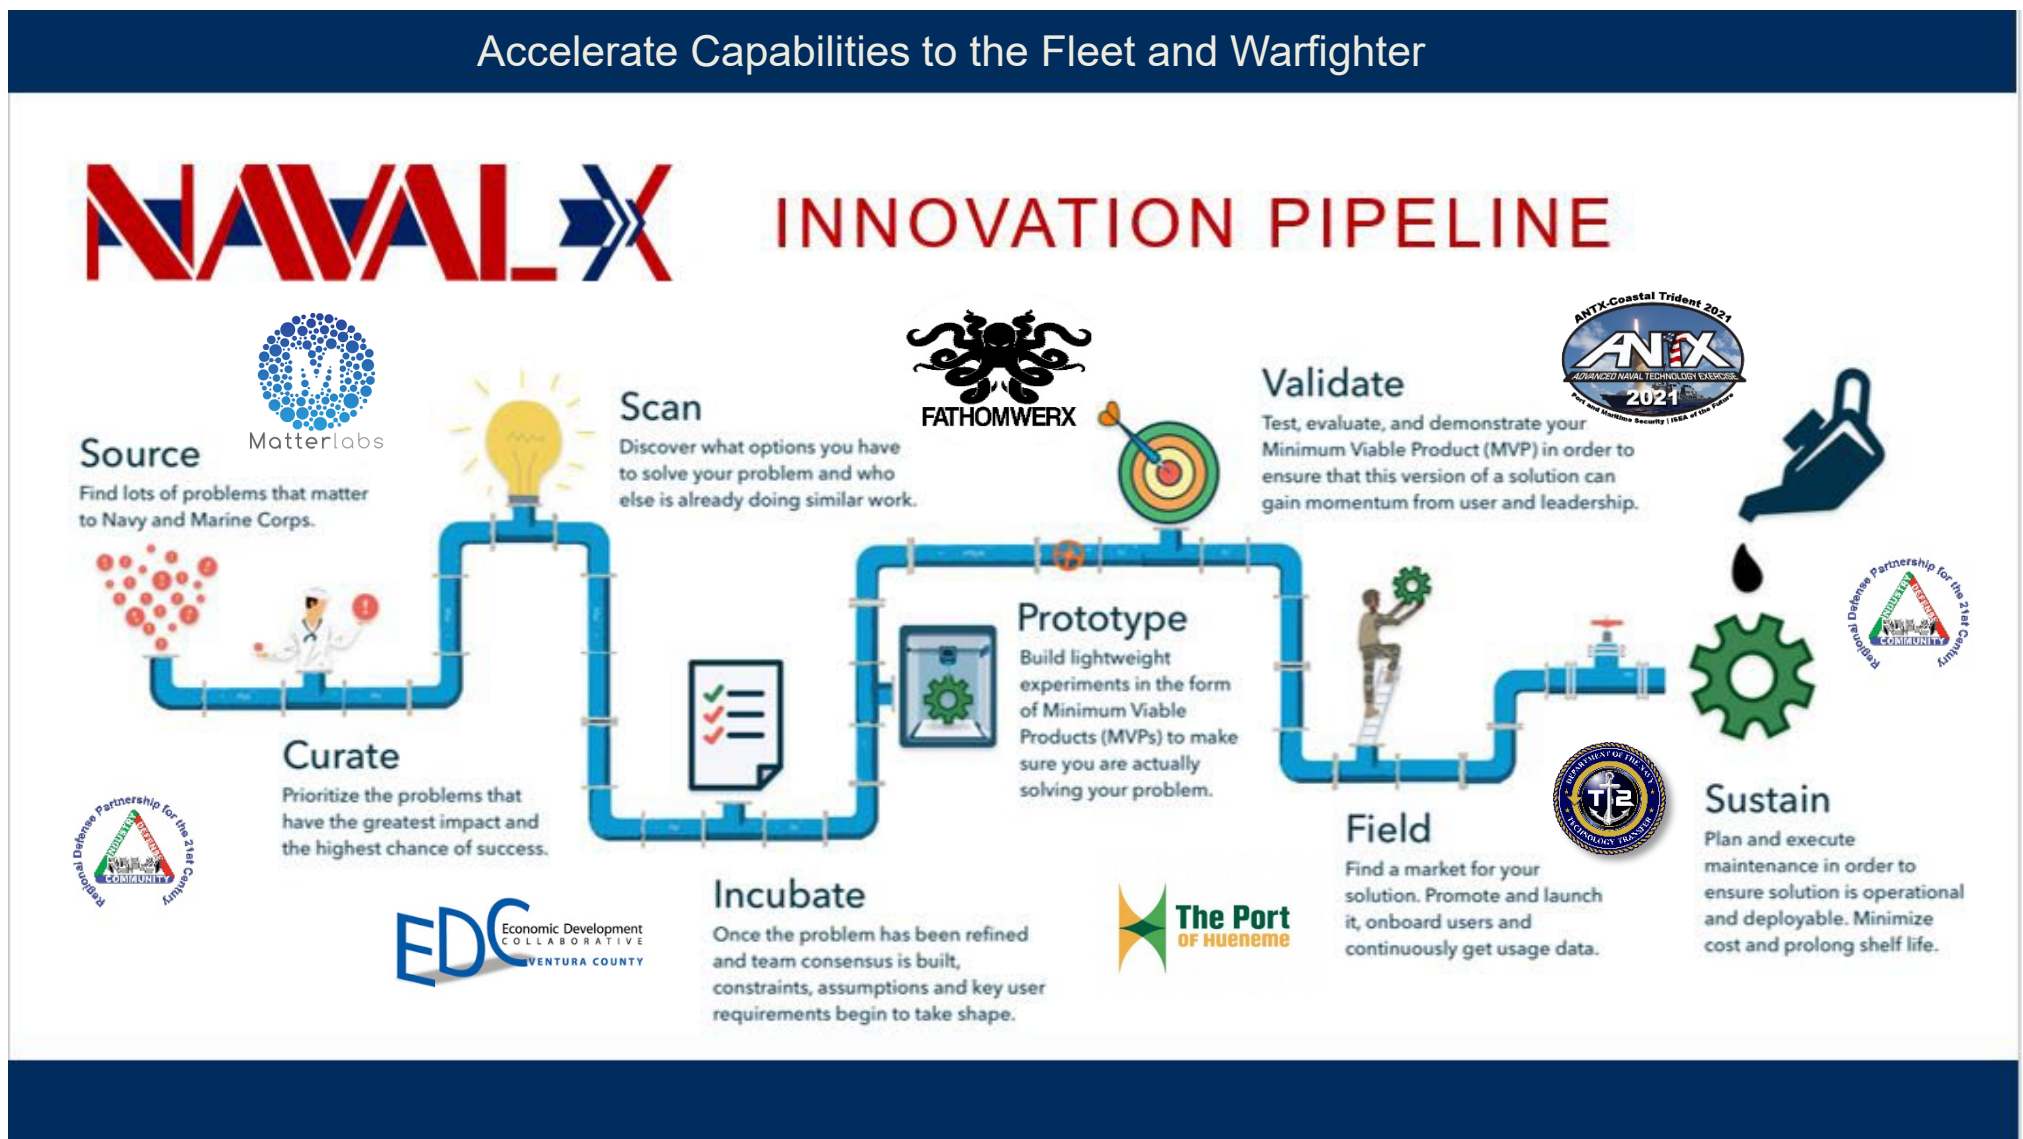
Accelerate Capabilities to the Fleet and Warfighter

NAVAL X

INNOVATION PIPELINE

Matterlabs

Source
Find lots of problems that matter to Navy and Marine Corps.

Scan
Discover what options you have to solve your problem and who else is already doing similar work.

FATHOMWERX

Validate
Test, evaluate, and demonstrate your Minimum Viable Product (MVP) in order to ensure that this version of a solution can gain momentum from user and leadership.

ANTX-Coastal Trident 2021
ANTX
ADVANCED NAVAL TECHNOLOGY EXERCISE
2021
Port and Maritime Security | ISEA of the Future

Regional Defense Partnership for the 21st Century
INDUSTRY ACADEMIA COMMUNITY

Prototype
Build lightweight experiments in the form of Minimum Viable Products (MVPs) to make sure you are actually solving your problem.

Curate
Prioritize the problems that have the greatest impact and the highest chance of success.

Regional Defense Partnership for the 21st Century
INDUSTRY ACADEMIA COMMUNITY

Field
Find a market for your solution. Promote and launch it, onboard users and continuously get usage data.

DEPARTMENT OF THE NAVY
T2
TECHNOLOGY TRANSFER

Sustain
Plan and execute maintenance in order to ensure solution is operational and deployable. Minimize cost and prolong shelf life.

Incubate
Once the problem has been refined and team consensus is built, constraints, assumptions and key user requirements begin to take shape.

EDC Economic Development COLLABORATIVE VENTURA COUNTY

The Port OF HUENEME